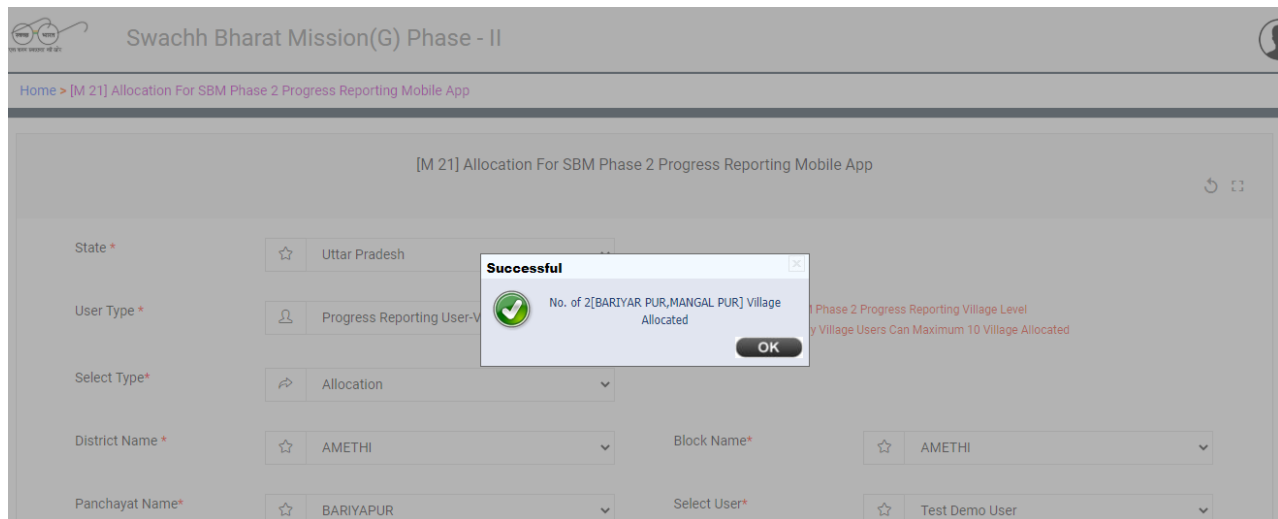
Swachh Bharat Mission(G) Phase - II

Home > [M 21] Allocation For SBM Phase 2 Progress Reporting Mobile App

[M 21] Allocation For SBM Phase 2 Progress Reporting Mobile App

State *
Uttar Pradesh

User Type *
Progress Reporting User-V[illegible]

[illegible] Phase 2 Progress Reporting Village Level
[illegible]y Village Users Can Maximum 10 Village Allocated

Successful
No. of 2[BARIYAR PUR,MANGAL PUR] Village Allocated
OK

Select Type*
Allocation

District Name *
AMETHI

Block Name*
AMETHI

Panchayat Name*
BARIYAPUR

Select User*
Test Demo User